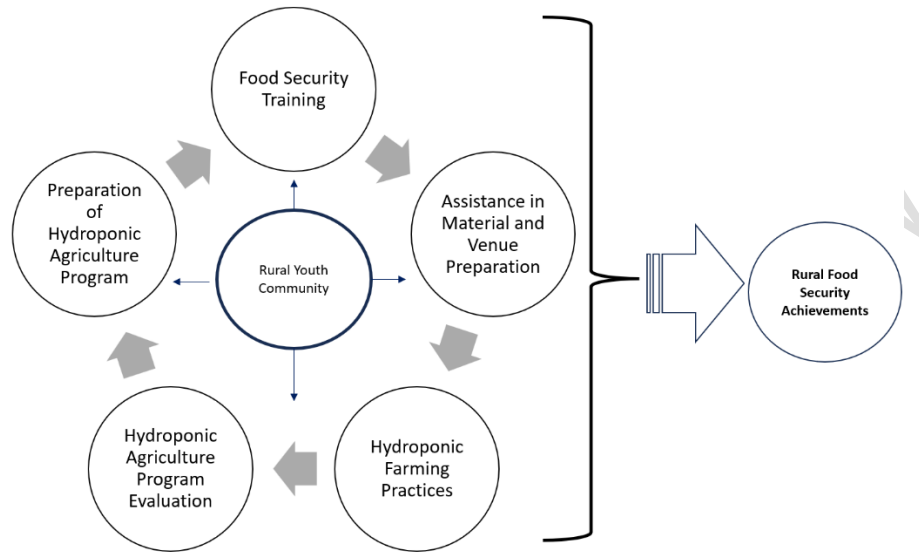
Food Security Training

Assistance in Material and Venue Preparation

Hydroponic Farming Practices

Hydroponic Agriculture Program Evaluation

Preparation of Hydroponic Agriculture Program

Rural Youth Community

Rural Food Security Achievements